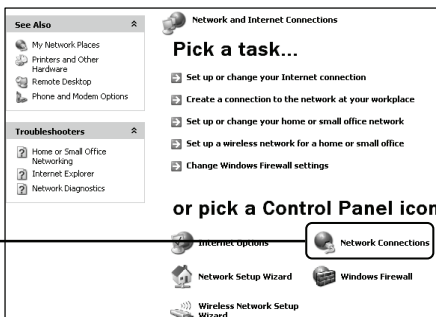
See Also

My Network Places

Printers and Other Hardware

Remote Desktop

Phone and Modem Options

Troubleshooters

Home or Small Office Networking

Internet Explorer

Network Diagnostics

Network and Internet Connections

Pick a task...

Set up or change your Internet connection

Create a connection to the network at your workplace

Set up or change your home or small office network

Set up a wireless network for a home or small office

Change Windows Firewall settings

or pick a Control Panel icon

Internet Options

Network Connections

Network Setup Wizard

Windows Firewall

Wireless Network Setup Wizard